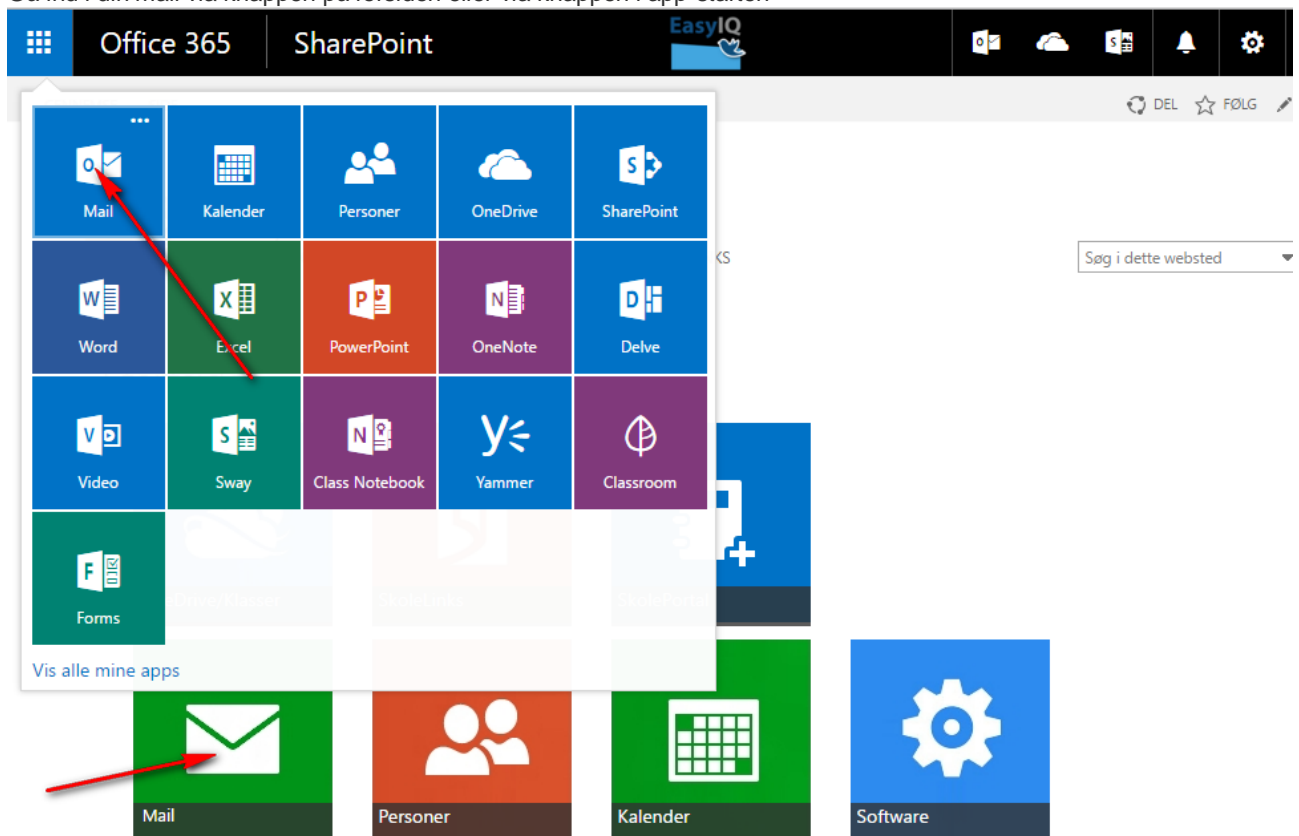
Office 365

SharePoint

EasyIQ

DEL FØLG

Mail

Kalender

Personer

OneDrive

SharePoint

Word

Excel

PowerPoint

OneNote

Delve

Video

Sway

Class Notebook

Yammer

Classroom

Forms

Vis alle mine apps

KS

Søg i dette websted

Mail

Personer

Kalender

Software